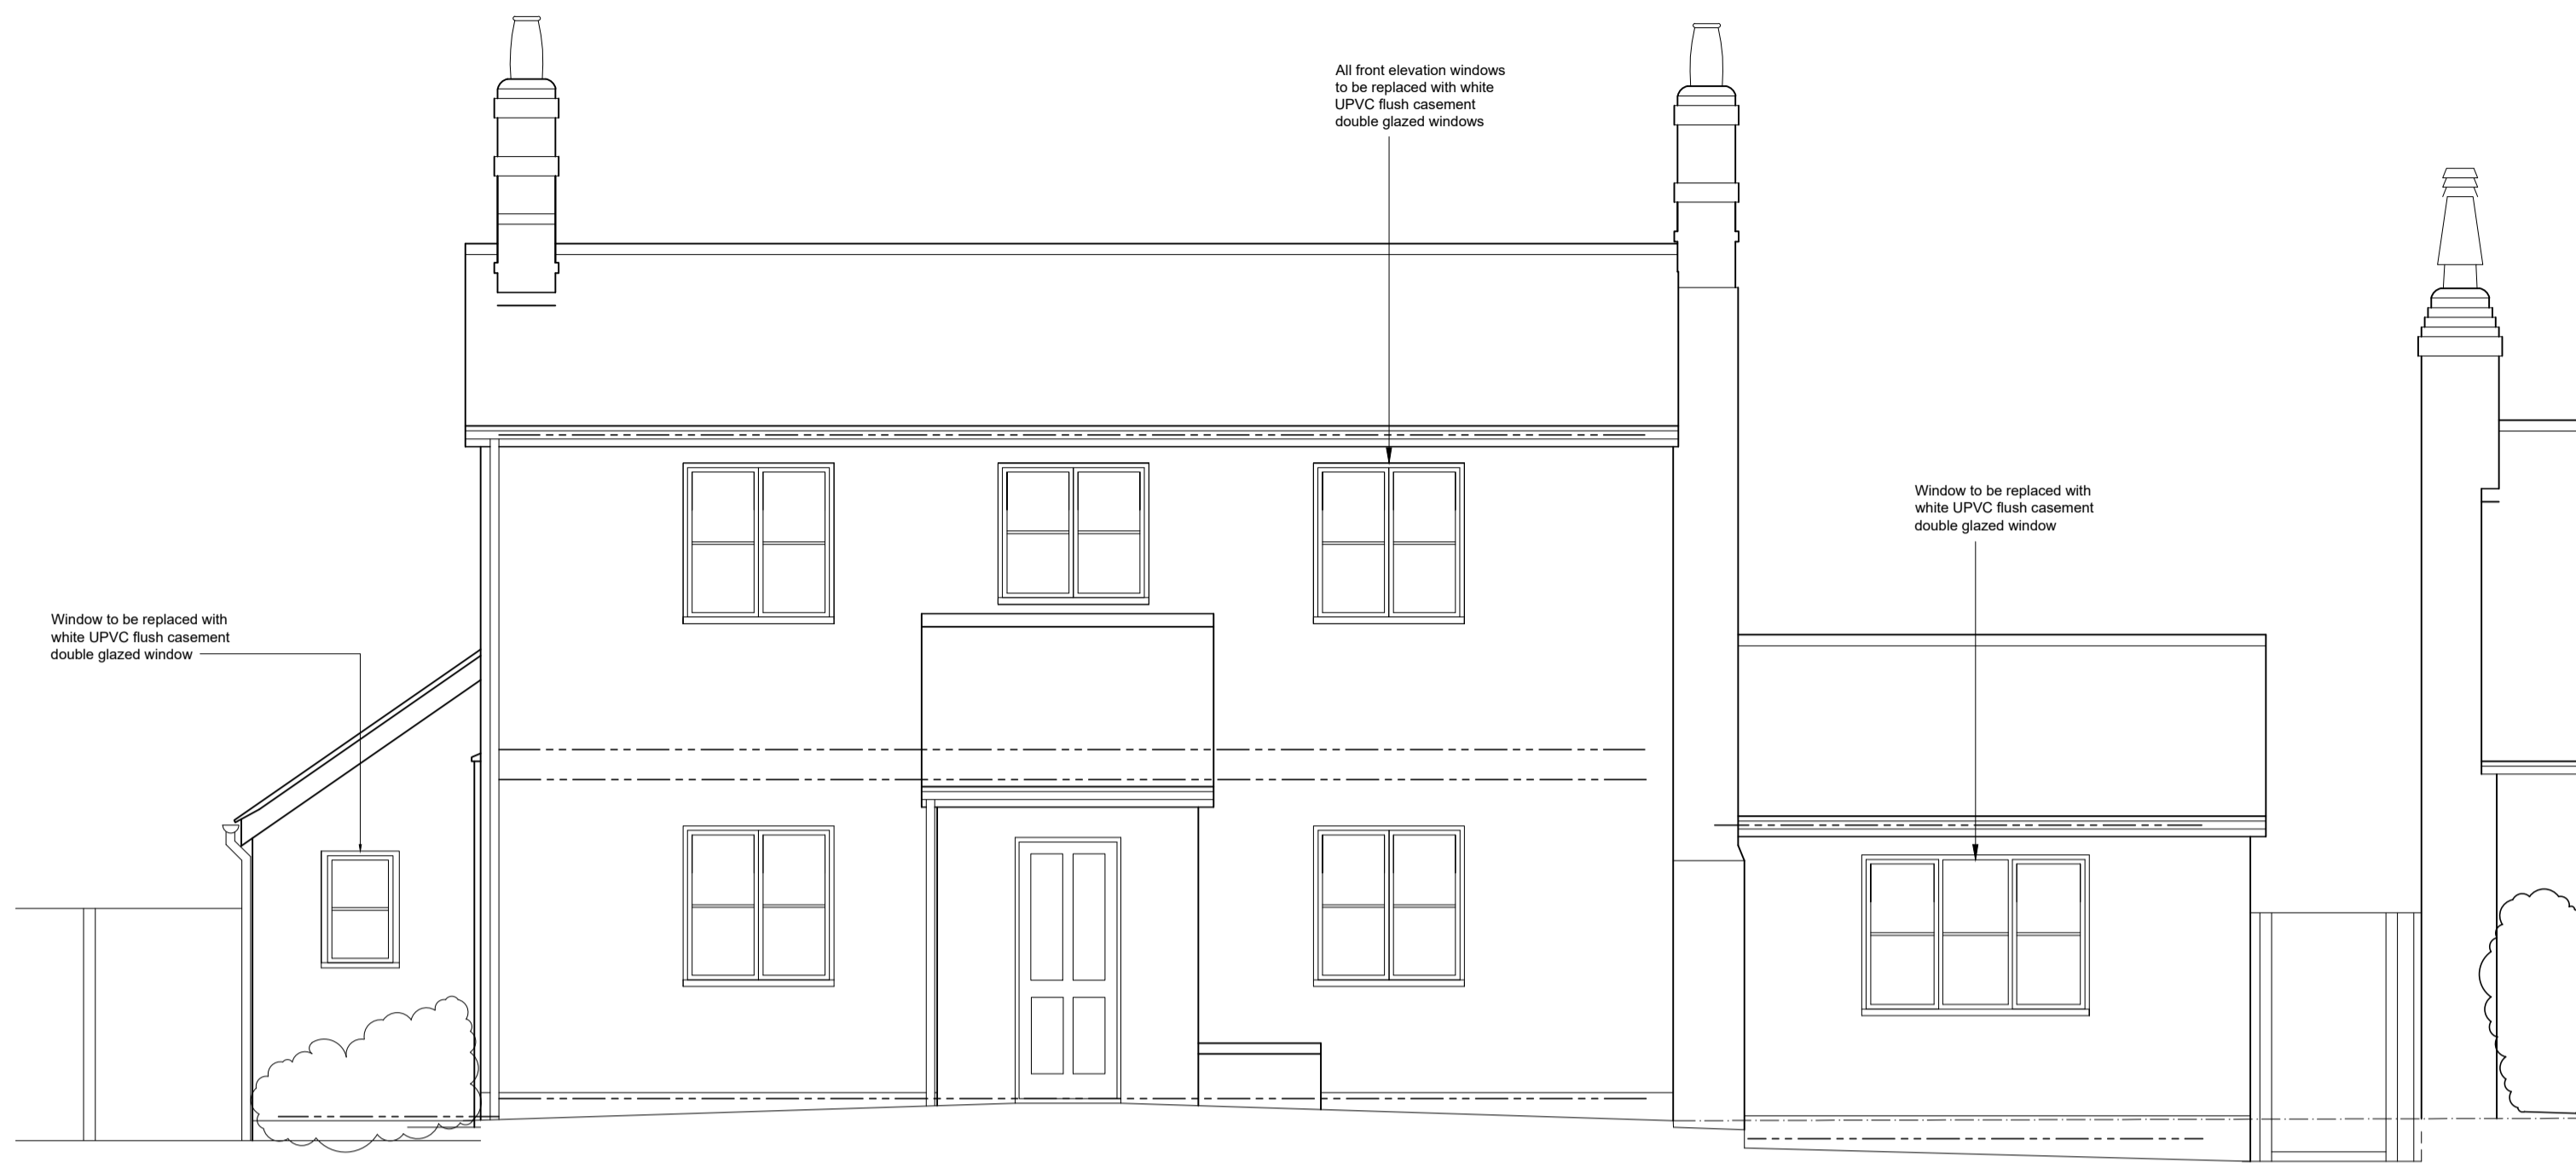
All front elevation windows to be replaced with white UPVC flush casement double glazed windows

Window to be replaced with white UPVC flush casement double glazed window

Window to be replaced with white UPVC flush casement double glazed window